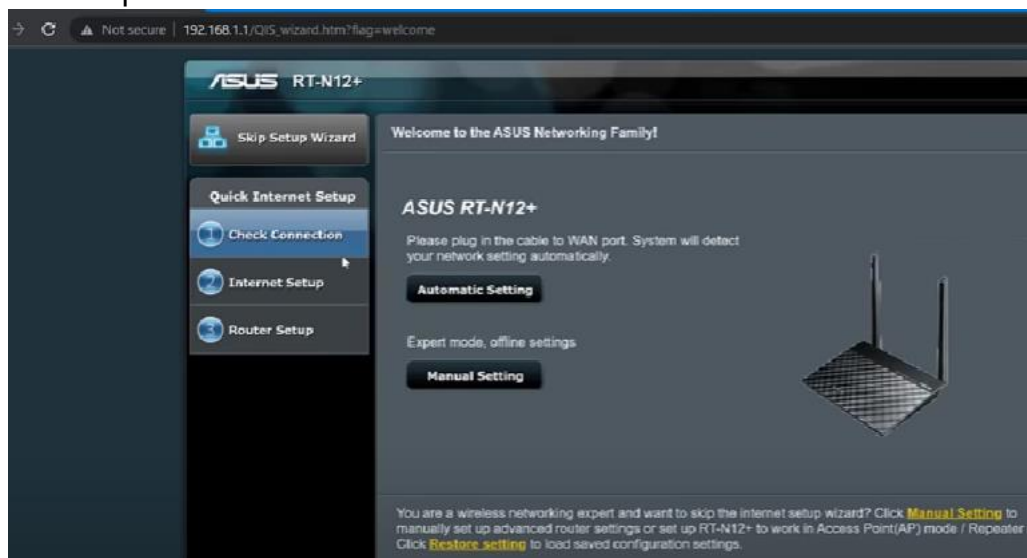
Not secure | 192.168.1.1/QIS_wizard.htm?flag=welcome

ASUS RT-N12+

Skip Setup Wizard

Quick Internet Setup

1 Check Connection

2 Internet Setup

3 Router Setup

Welcome to the ASUS Networking Family!

ASUS RT-N12+

Please plug in the cable to WAN port. System will detect your network setting automatically.

Automatic Setting

Expert mode, offline settings

Manual Setting

You are a wireless networking expert and want to skip the internet setup wizard? Click Manual Setting to manually set up advanced router settings or set up RT-N12+ to work in Access Point(AP) mode / Repeater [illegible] Click Restore setting to load saved configuration settings.